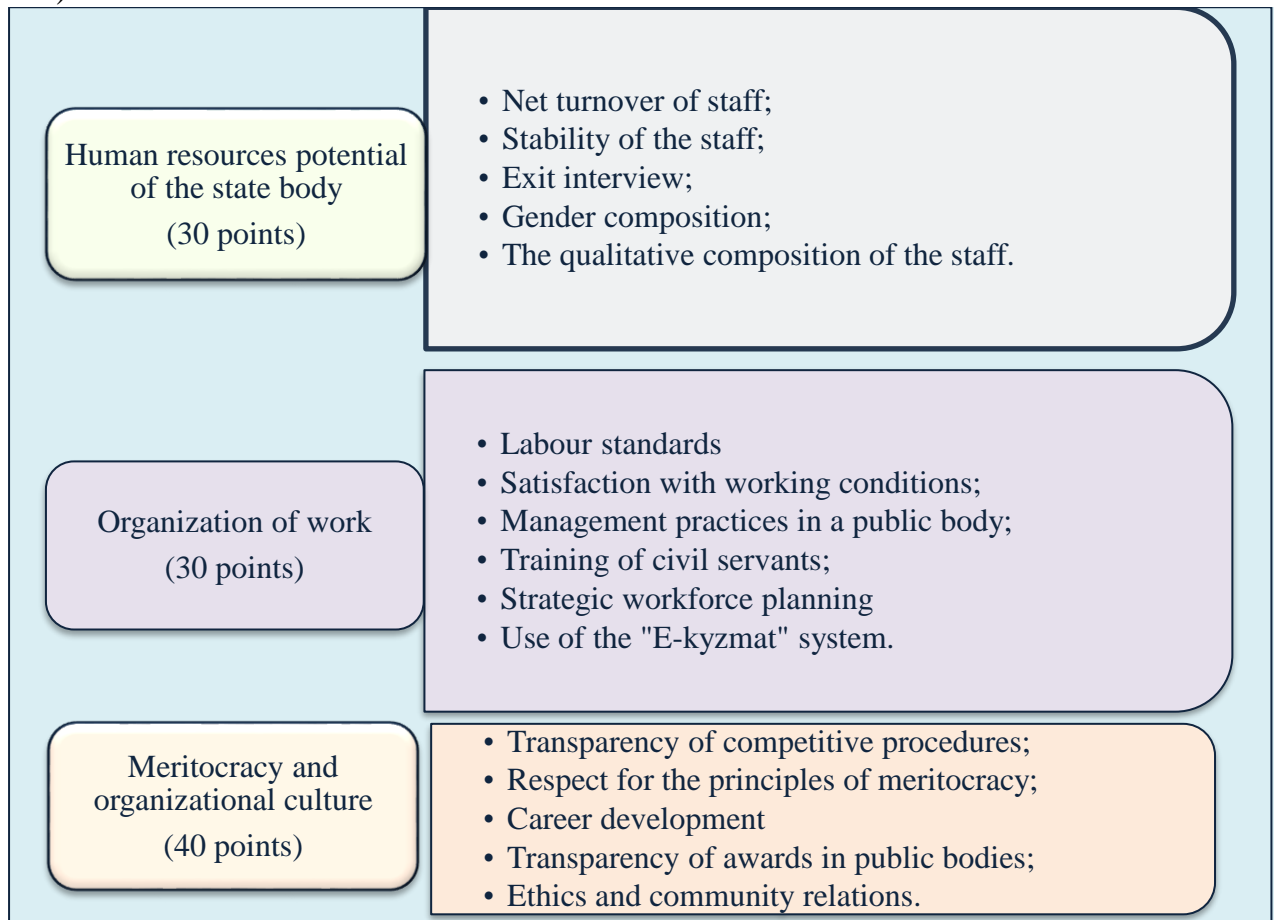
Human resources potential of the state body
(30 points)

• Net turnover of staff;
• Stability of the staff;
• Exit interview;
• Gender composition;
• The qualitative composition of the staff.

Organization of work
(30 points)

• Labour standards
• Satisfaction with working conditions;
• Management practices in a public body;
• Training of civil servants;
• Strategic workforce planning
• Use of the "E-kyzmat" system.

Meritocracy and organizational culture
(40 points)

• Transparency of competitive procedures;
• Respect for the principles of meritocracy;
• Career development
• Transparency of awards in public bodies;
• Ethics and community relations.